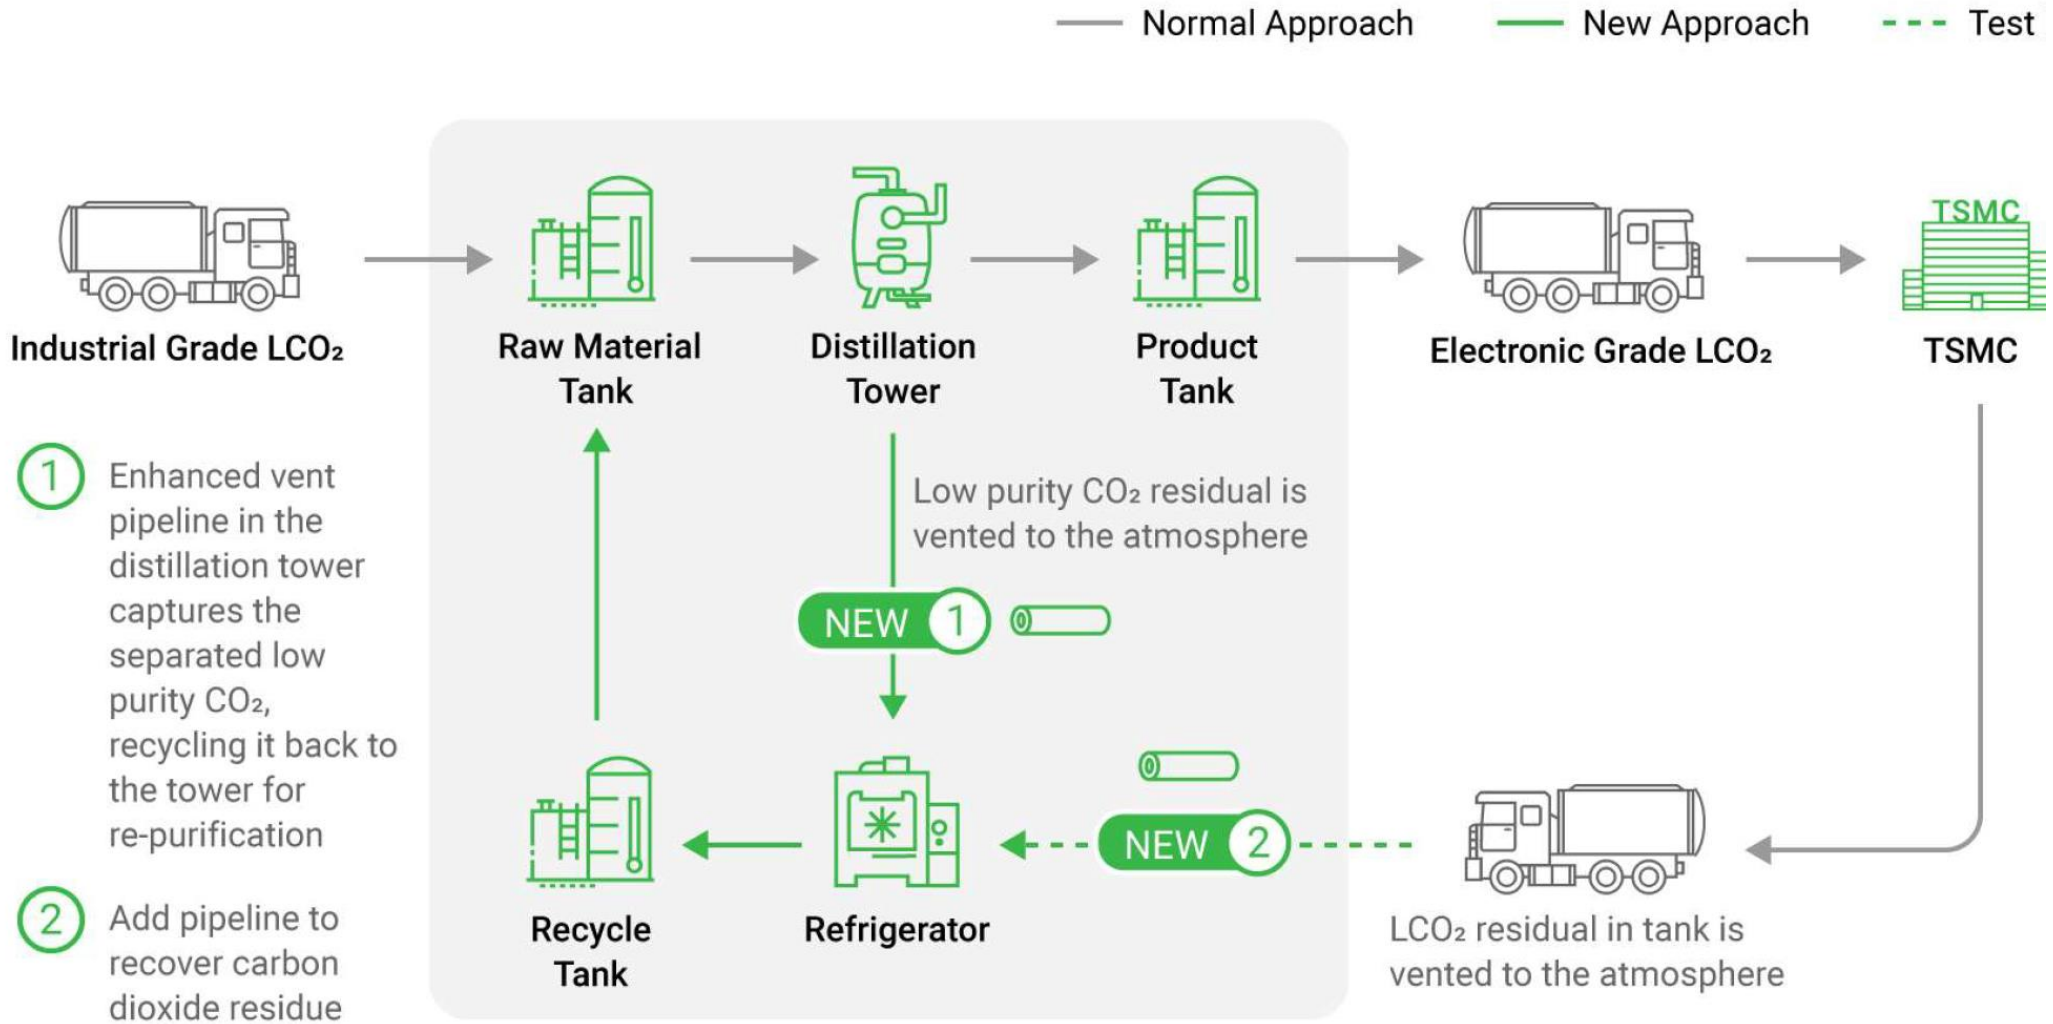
Normal Approach New Approach Test

TSMC

Industrial Grade $LCO_2$

Raw Material Tank

Distillation Tower

Product Tank

Electronic Grade $LCO_2$

TSMC

1 Enhanced vent pipeline in the distillation tower captures the separated low purity $CO_2$, recycling it back to the tower for re-purification

2 Add pipeline to recover carbon dioxide residue

Low purity $CO_2$ residual is vented to the atmosphere

NEW 1

NEW 2

Recycle Tank

Refrigerator

$LCO_2$ residual in tank is vented to the atmosphere